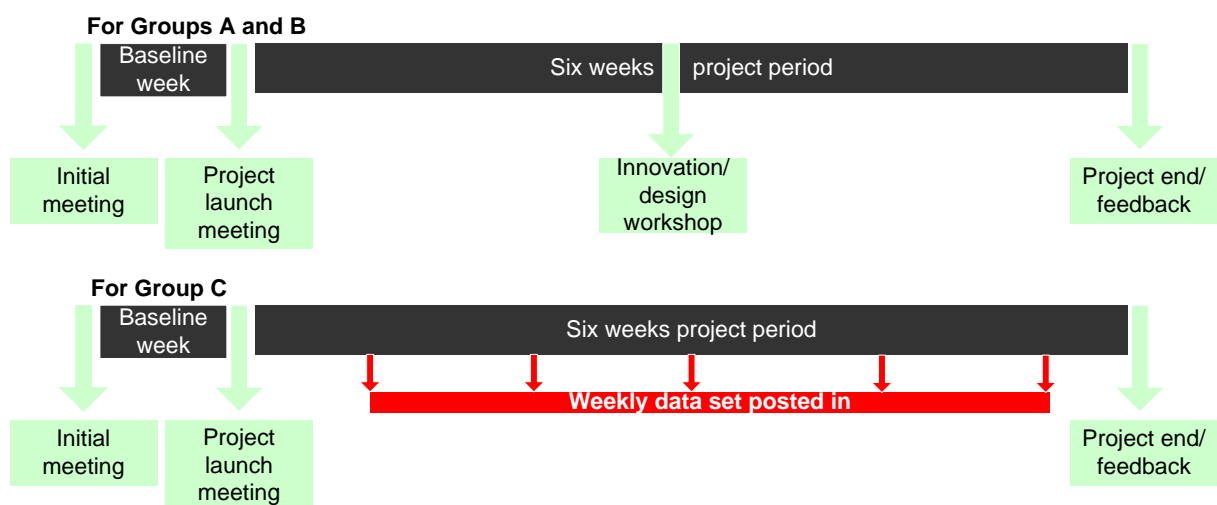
For Groups A and B

Baseline week

Six weeks project period

Initial meeting

Project launch meeting

Innovation/ design workshop

Project end/ feedback

For Group C

Baseline week

Six weeks project period

Weekly data set posted in

Initial meeting

Project launch meeting

Project end/ feedback